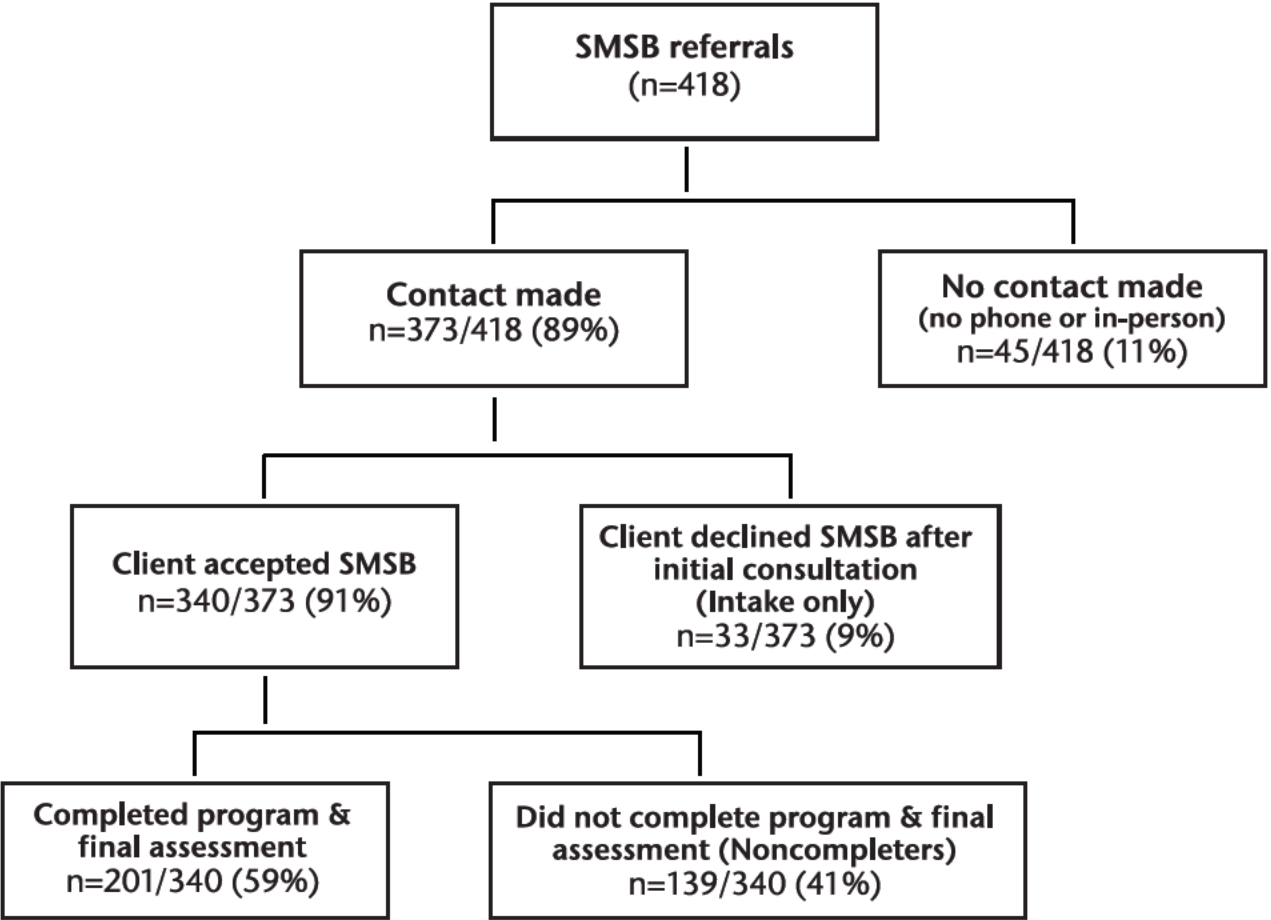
SMSB referrals
(n=418)

Contact made
n=373/418 (89%)

No contact made
(no phone or in-person)
n=45/418 (11%)

Client accepted SMSB
n=340/373 (91%)

Client declined SMSB after initial consultation
(Intake only)
n=33/373 (9%)

Completed program & final assessment
n=201/340 (59%)

Did not complete program & final assessment (Noncompleters)
n=139/340 (41%)